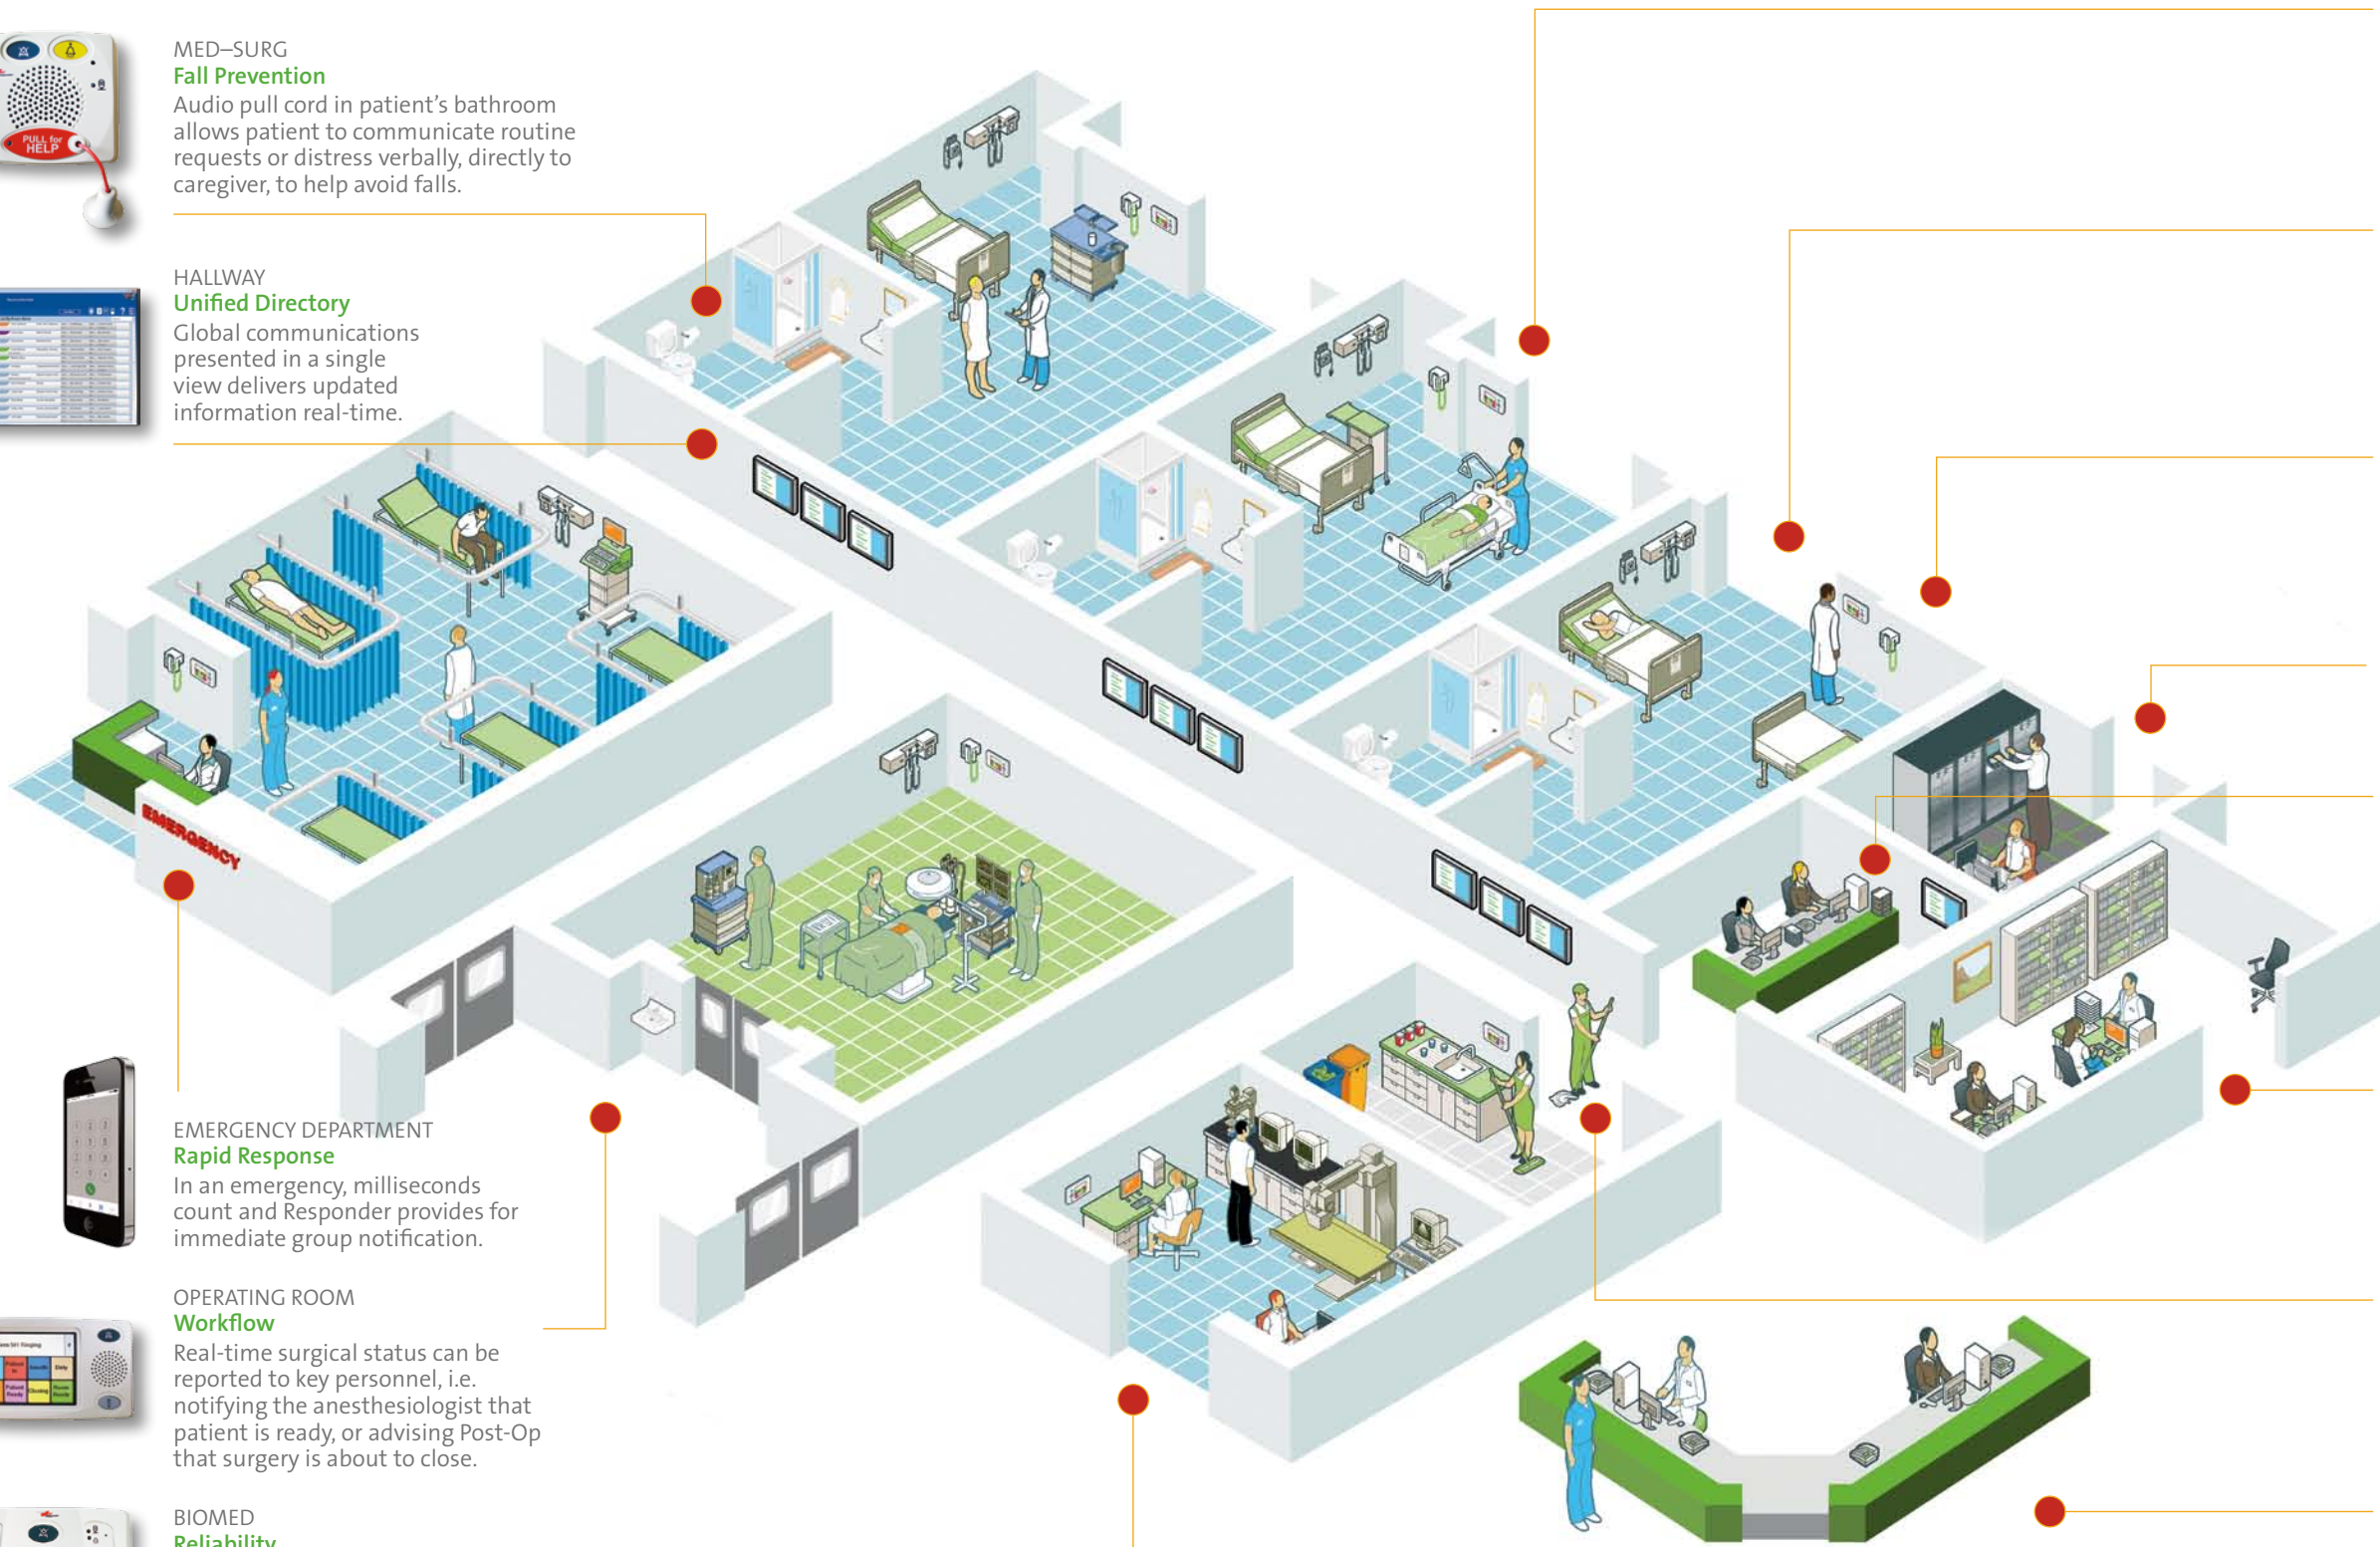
MED–SURG
Fall Prevention
Audio pull cord in patient's bathroom allows patient to communicate routine requests or distress verbally, directly to caregiver, to help avoid falls.

PULL for HELP

HALLWAY
Unified Directory
Global communications presented in a single view delivers updated information real-time.

EMERGENCY

EMERGENCY DEPARTMENT
Rapid Response
In an emergency, milliseconds count and Responder provides for immediate group notification.

OPERATING ROOM
Workflow
Real-time surgical status can be reported to key personnel, i.e. notifying the anesthesiologist that patient is ready, or advising Post-Op that surgery is about to close.

BIOMED
Reliability